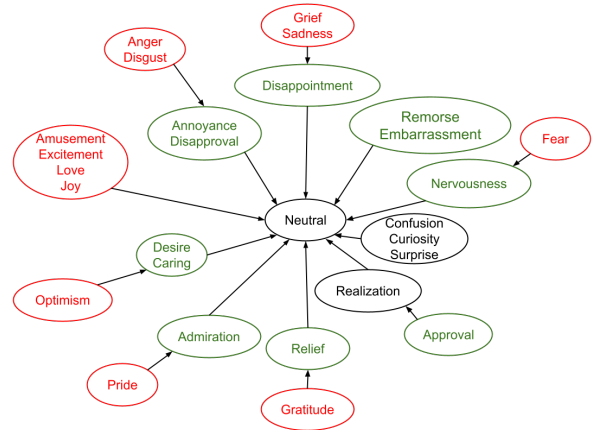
Grief
Sadness

Anger
Disgust

Disappointment

Annoyance
Disapproval

Remorse
Embarrassment

Fear

Amusement
Excitement
Love
Joy

Nervousness

Neutral

Confusion
Curiosity
Surprise

Desire
Caring

Realization

Optimism

Admiration

Approval

Relief

Pride

Gratitude